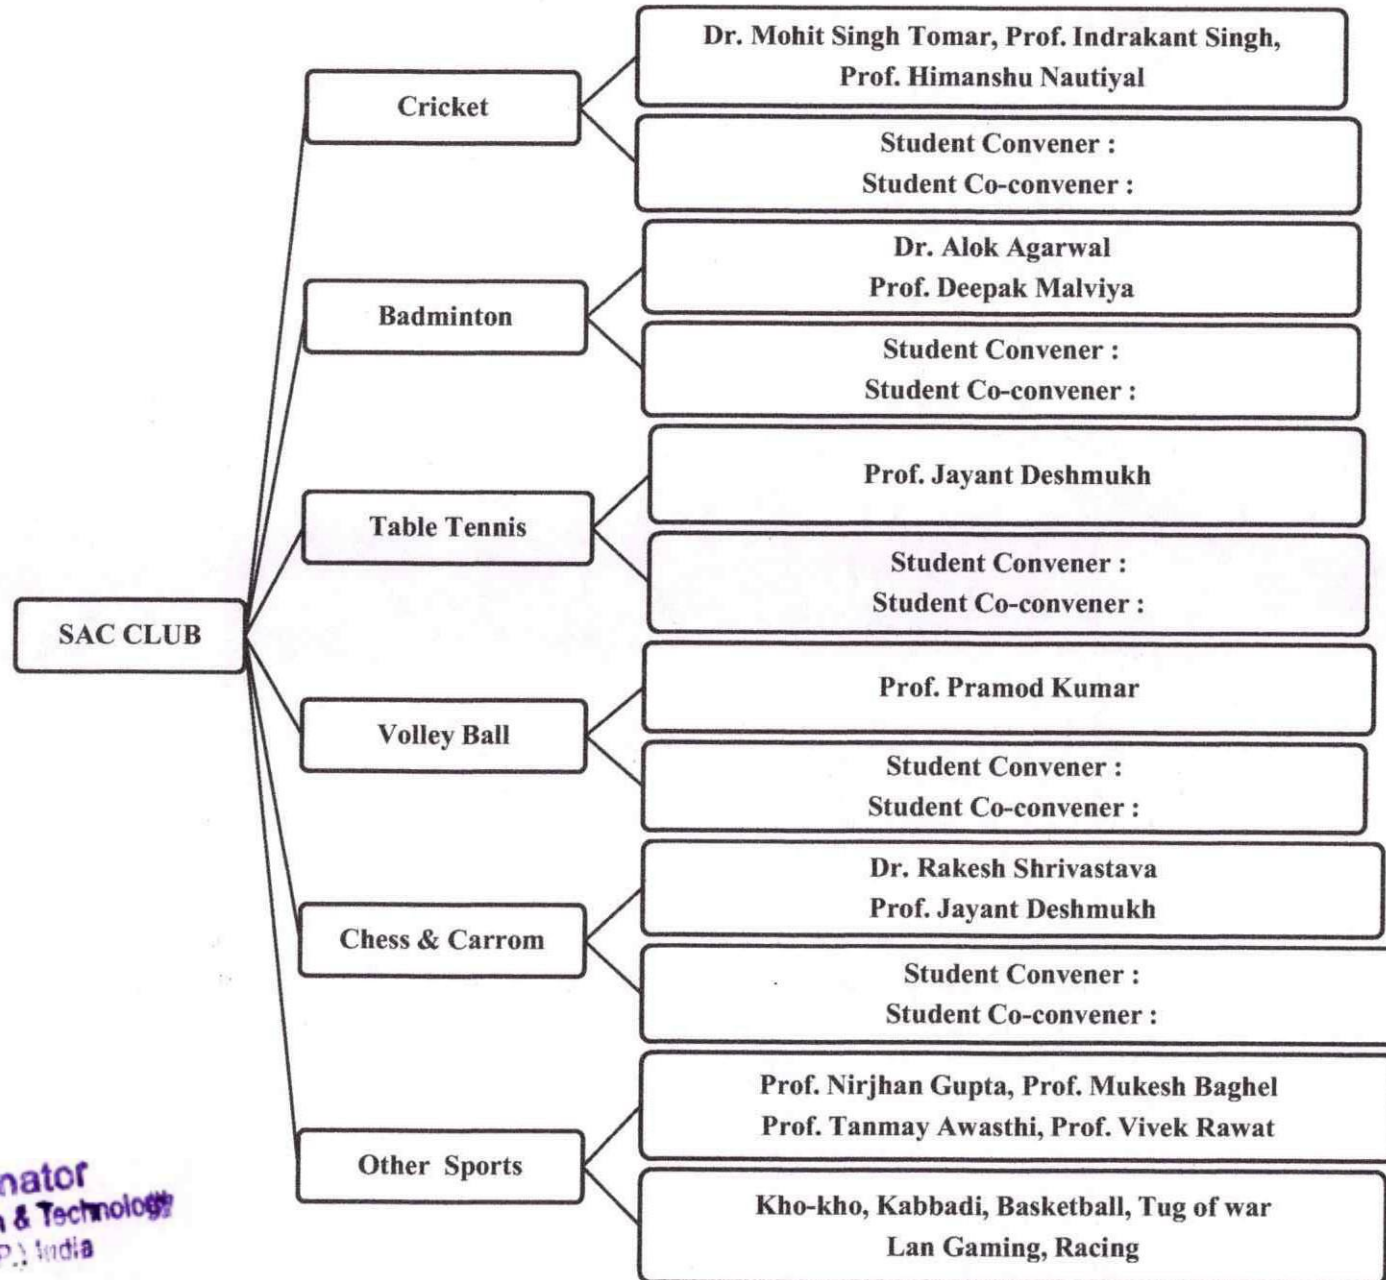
SAC CLUB

Cricket

Dr. Mohit Singh Tomar, Prof. Indrakant Singh, Prof. Himanshu Nautiyal

Student Convener :
Student Co-convener :

Badminton

Dr. Alok Agarwal
Prof. Deepak Malviya

Student Convener :
Student Co-convener :

Table Tennis

Prof. Jayant Deshmukh

Student Convener :
Student Co-convener :

Volley Ball

Prof. Pramod Kumar

Student Convener :
Student Co-convener :

Chess & Carrom

Dr. Rakesh Shrivastava
Prof. Jayant Deshmukh

Student Convener :
Student Co-convener :

Other Sports

Prof. Nirjhan Gupta, Prof. Mukesh Baghel
Prof. Tanmay Awasthi, Prof. Vivek Rawat

Kho-kho, Kabbadi, Basketball, Tug of war
Lan Gaming, Racing

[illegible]nator
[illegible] & Technology
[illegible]P.) India